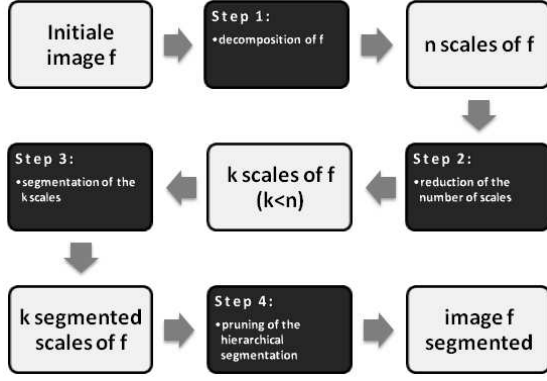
Initiale image f

Step 1:
•decomposition of f

n scales of f

Step 2:
•reduction of the number of scales

k scales of f (k<n)

Step 3:
•segmentation of the k scales

k segmented scales of f

Step 4:
•pruning of the hierarchical segmentation

image f segmented